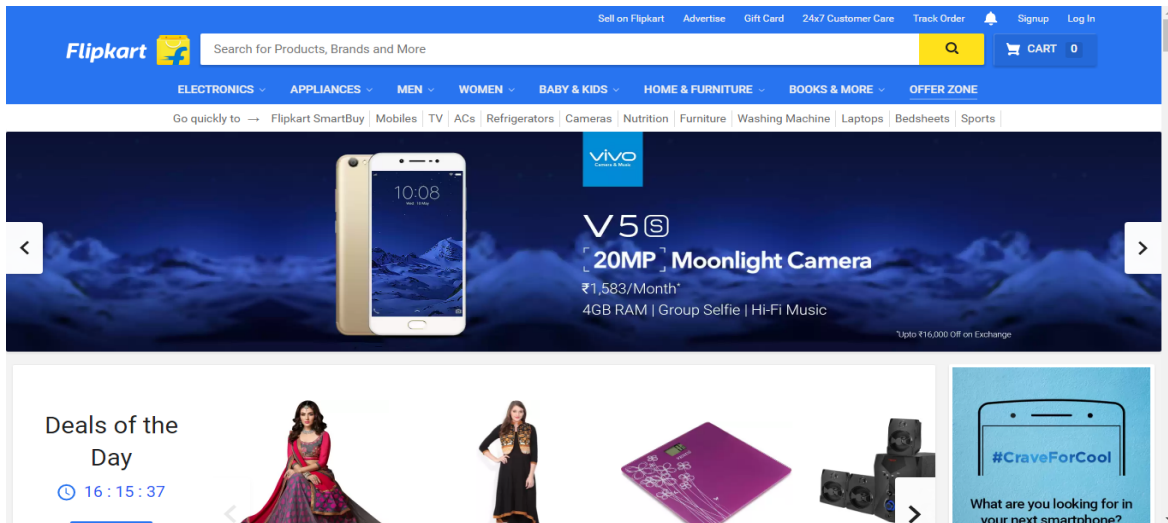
Sell on Flipkart Advertise Gift Card 24x7 Customer Care Track Order Signup Log In

Flipkart

Search for Products, Brands and More

CART 0

ELECTRONICS APPLIANCES MEN WOMEN BABY & KIDS HOME & FURNITURE BOOKS & MORE OFFER ZONE

Go quickly to → Flipkart SmartBuy | Mobiles | TV | ACs | Refrigerators | Cameras | Nutrition | Furniture | Washing Machine | Laptops | Bedsheets | Sports

10:08

vivo
Camera & Music

V5S

20MP Moonlight Camera

₹1,583/Month*

4GB RAM | Group Selfie | Hi-Fi Music

*Upto ₹16,000 Off on Exchange

Deals of the Day

16 : 15 : 37

#CraveForCool

What are you looking for in your next smartphone?